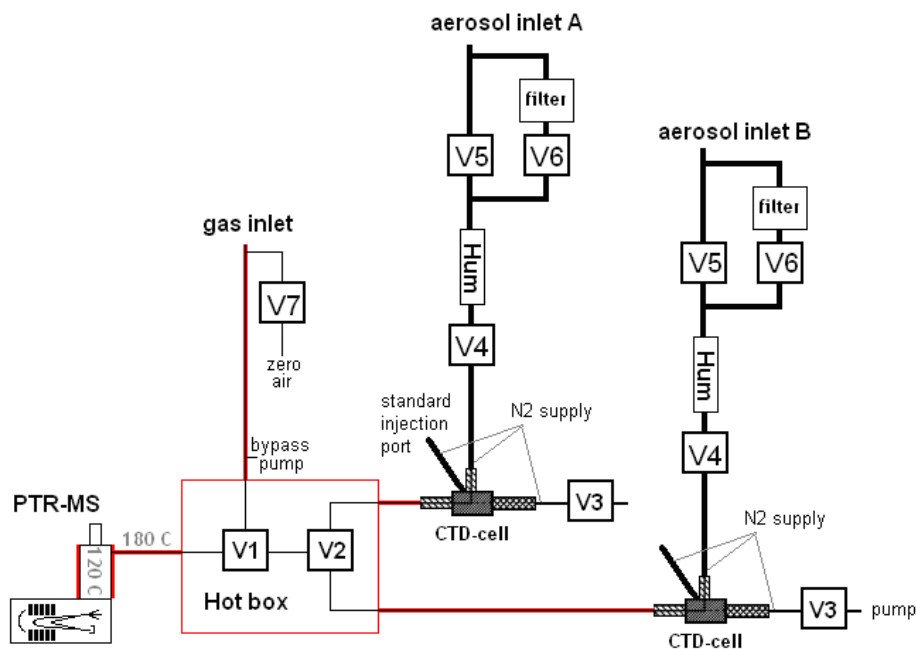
aerosol inlet A

filter

V5

V6

aerosol inlet B

filter

gas inlet

V5

V6

Hum

V7

V4

Hum

zero air

standard injection port

N2 supply

V4

bypass pump

PTR-MS

180 C

120 C

V1

V2

CTD-cell

V3

N2 supply

Hot box

V3

pump

CTD-cell